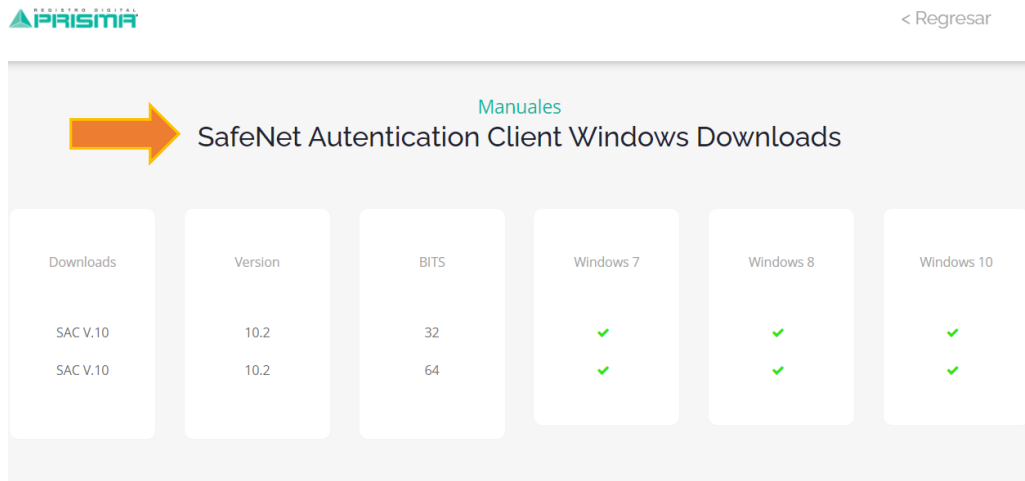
REGISTRO DIGITAL PRISMA

< Regresar

Manuales

SafeNet Autentication Client Windows Downloads

| Downloads | Version | BITS | Windows 7 | Windows 8 | Windows 10 |
|---|---|---|---|---|---|
| SAC V.10 | 10.2 | 32 | ✔ | ✔ | ✔ |
| SAC V.10 | 10.2 | 64 | ✔ | ✔ | ✔ |